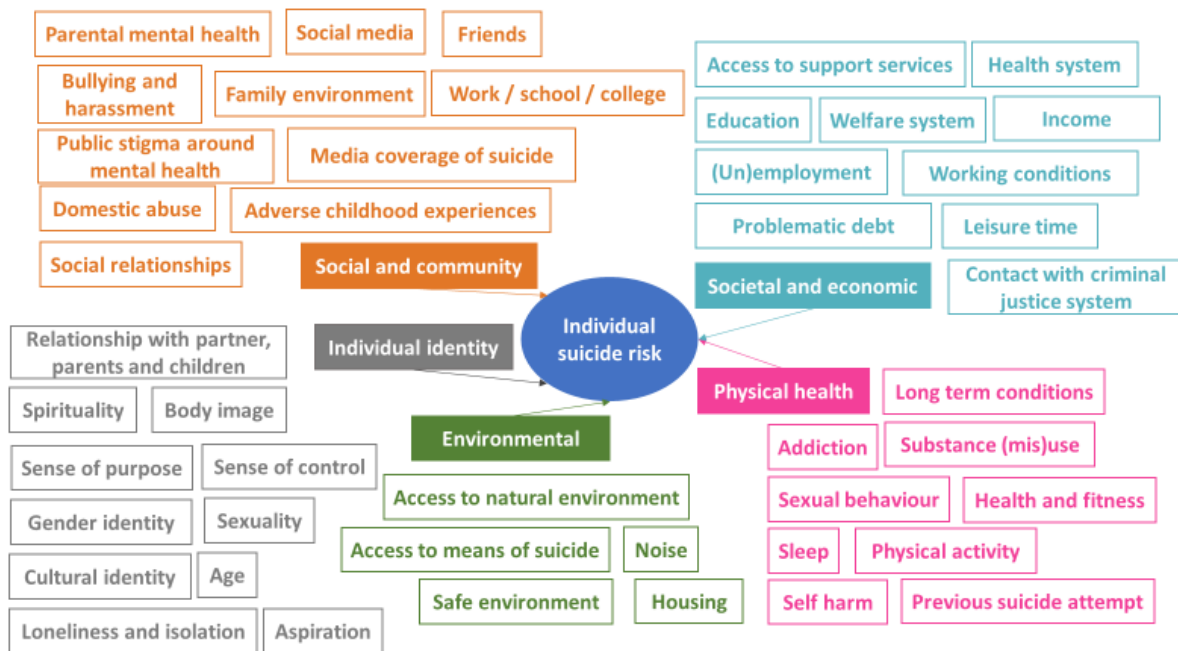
Parental mental health
Social media
Friends
Bullying and harassment
Family environment
Work / school / college
Public stigma around mental health
Media coverage of suicide
Domestic abuse
Adverse childhood experiences
Social relationships
Social and community

Access to support services
Health system
Education
Welfare system
Income
(Un)employment
Working conditions
Problematic debt
Leisure time
Societal and economic
Contact with criminal justice system

Individual suicide risk

Relationship with partner, parents and children
Individual identity
Spirituality
Body image
Sense of purpose
Sense of control
Gender identity
Sexuality
Cultural identity
Age
Loneliness and isolation
Aspiration

Environmental
Access to natural environment
Access to means of suicide
Noise
Safe environment
Housing

Physical health
Long term conditions
Addiction
Substance (mis)use
Sexual behaviour
Health and fitness
Sleep
Physical activity
Self harm
Previous suicide attempt